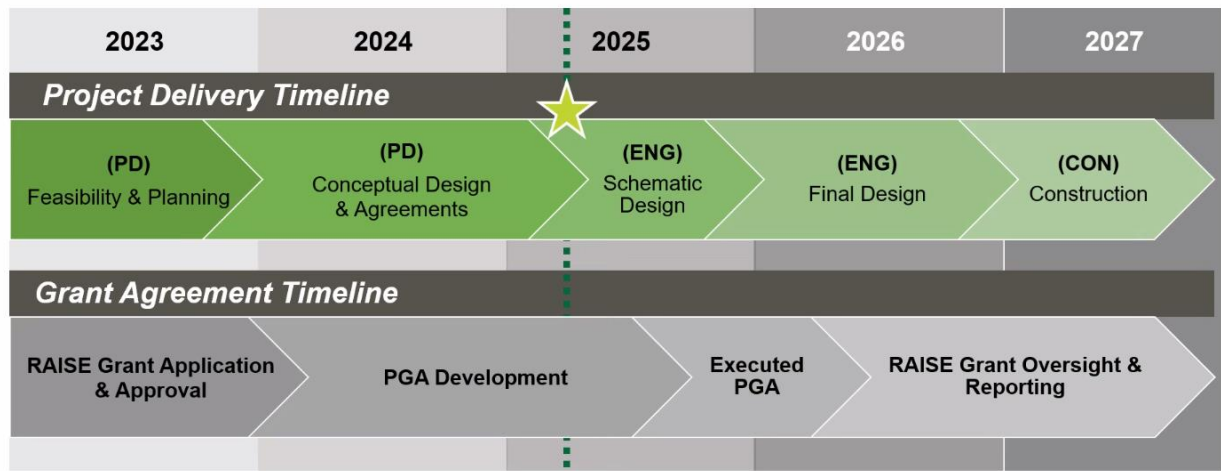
2023
2024
2025
2026
2027

Project Delivery Timeline

(PD)
Feasibility & Planning

(PD)
Conceptual Design & Agreements

(ENG)
Schematic Design

(ENG)
Final Design

(CON)
Construction

Grant Agreement Timeline

RAISE Grant Application & Approval

PGA Development

Executed PGA

RAISE Grant Oversight & Reporting